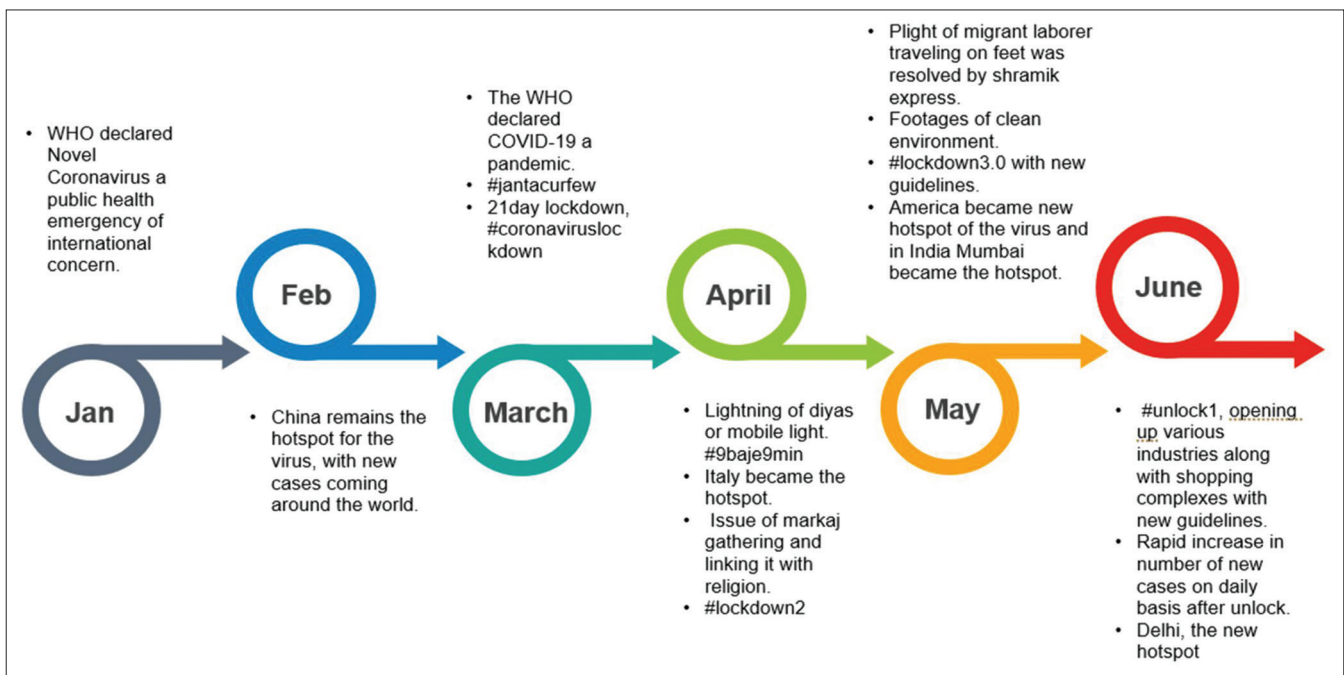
- WHO declared Novel Coronavirus a public health emergency of international concern.

Jan

Feb

- China remains the hotspot for the virus, with new cases coming around the world.

- The WHO declared COVID-19 a pandemic.
- #jantacurfew
- 21day lockdown, #coronaviruslockdown

March

April

- Lightning of diyas or mobile light. #9baje9min
- Italy became the hotspot.
- Issue of markaj gathering and linking it with religion.
- #lockdown2

- Plight of migrant laborer traveling on feet was resolved by shramik express.
- Footages of clean environment.
- #lockdown3.0 with new guidelines.
- America became new hotspot of the virus and in India Mumbai became the hotspot.

May

June

- #unlock1, opening up various industries along with shopping complexes with new guidelines.
- Rapid increase in number of new cases on daily basis after unlock.
- Delhi, the new hotspot